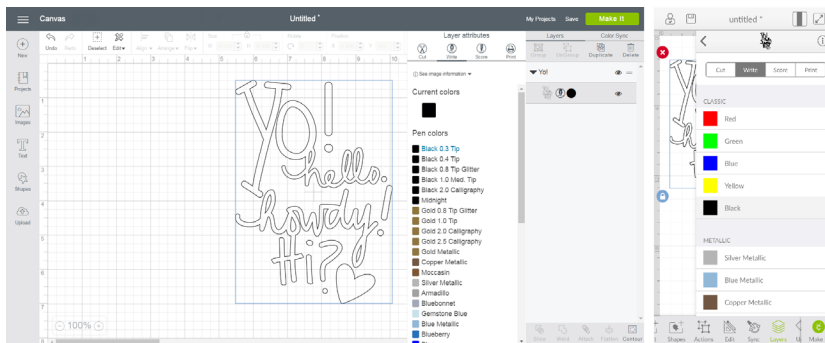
Canvas

Untitled *

My Projects Save Make It

New

Projects

Images

Text

Shapes

Upload

Undo Redo Deselect Edit Align Arrange Flip Size Rotate Position

Layer attributes

Cut Write Score Print

See image information

Current colors

Pen colors

Black 0.3 Tip
Black 0.4 Tip
Black 0.8 Tip Glitter
Black 1.0 Med. Tip
Black 2.0 Calligraphy
Midnight
Gold 0.8 Tip Glitter
Gold 1.0 Tip
Gold 2.0 Calligraphy
Gold 2.5 Calligraphy
Gold Metallic
Copper Metallic
Moccasin
Silver Metallic
Armadillo
Bluebonnet
Gemstone Blue
Blue Metallic
Blueberry

Layers Color Sync

Group UnGroup Duplicate Delete

Yo!

Slice Weld Attach Flatten Contour

Yo! hello. howdy! Hi?

100%

1 2 3 4 5 6 7 8 9 10

1 2 3 4 5 6 7

untitled *

Cut Write Score Print

CLASSIC

Red

Green

Blue

Yellow

Black

METALLIC

Silver Metallic

Blue Metallic

Copper Metallic

Shapes Actions Edit Sync Layers Make